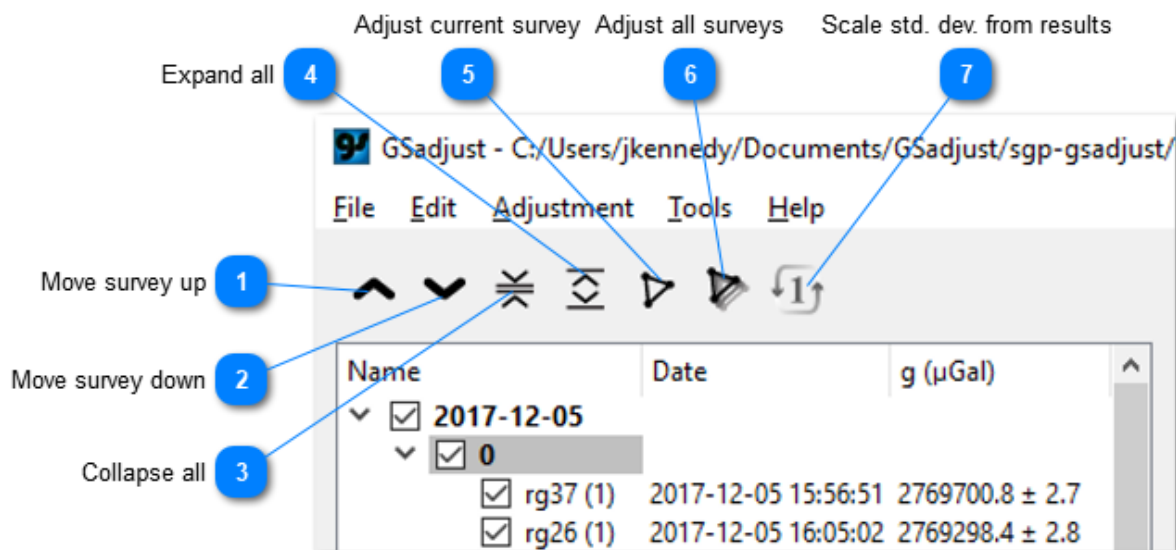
Adjust current survey Adjust all surveys Scale std. dev. from results

Expand all 4 5 6 7

GSadjust - C:/Users/jkennedy/Documents/GSadjust/sgp-gsadjust/

File Edit Adjustment Tools Help

Move survey up 1

Move survey down 2

Collapse all 3

| Name | Date | g (μGal) |
|---|---|---|
| 2017-12-05 | | |
| 0 | | |
| rg37 (1) | 2017-12-05 15:56:51 | 2769700.8 ± 2.7 |
| rg26 (1) | 2017-12-05 16:05:02 | 2769298.4 ± 2.8 |